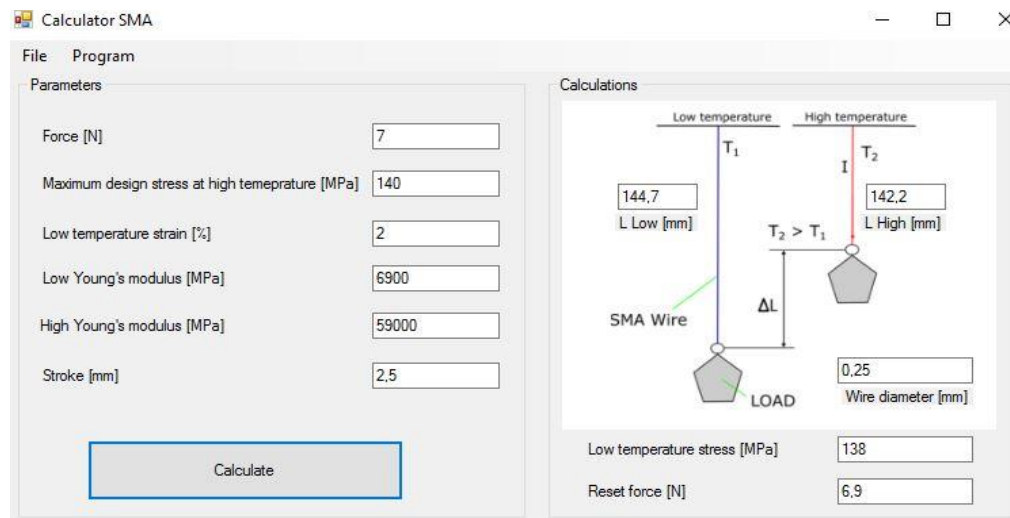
Calculator SMA

File Program

Parameters

Force [N] 7

Maximum design stress at high temeprature [MPa] 140

Low temperature strain [%] 2

Low Young's modulus [MPa] 6900

High Young's modulus [MPa] 59000

Stroke [mm] 2,5

Calculate

Calculations

Low temperature

High temperature

$T_1$

$T_2$

I

144,7

L Low [mm]

142,2

L High [mm]

$T_2 > T_1$

ΔL

SMA Wire

LOAD

0,25

Wire diameter [mm]

Low temperature stress [MPa] 138

Reset force [N] 6,9